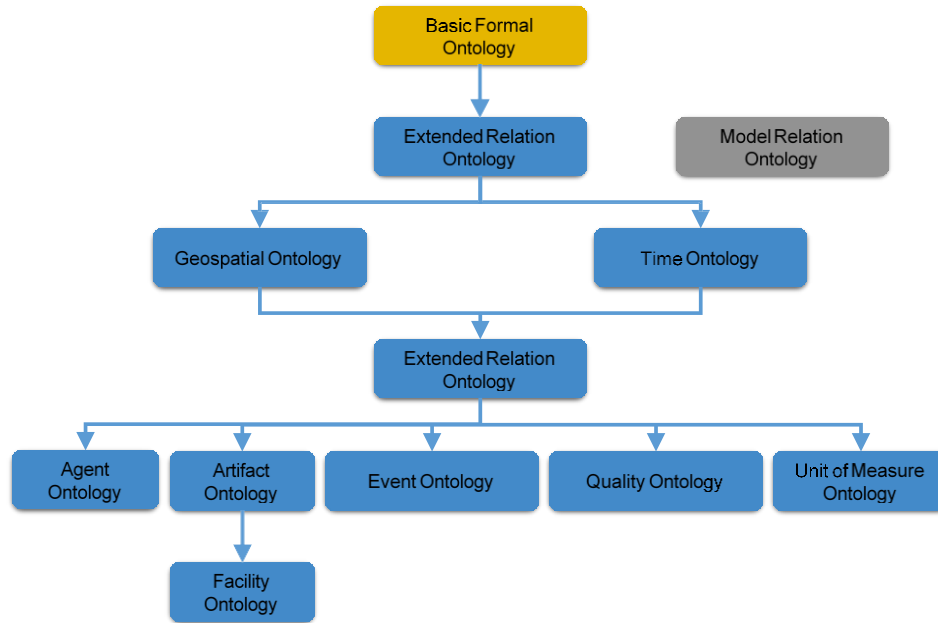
Basic Formal Ontology

Extended Relation Ontology

Model Relation Ontology

Geospatial Ontology

Time Ontology

Extended Relation Ontology

Agent Ontology

Artifact Ontology

Event Ontology

Quality Ontology

Unit of Measure Ontology

Facility Ontology